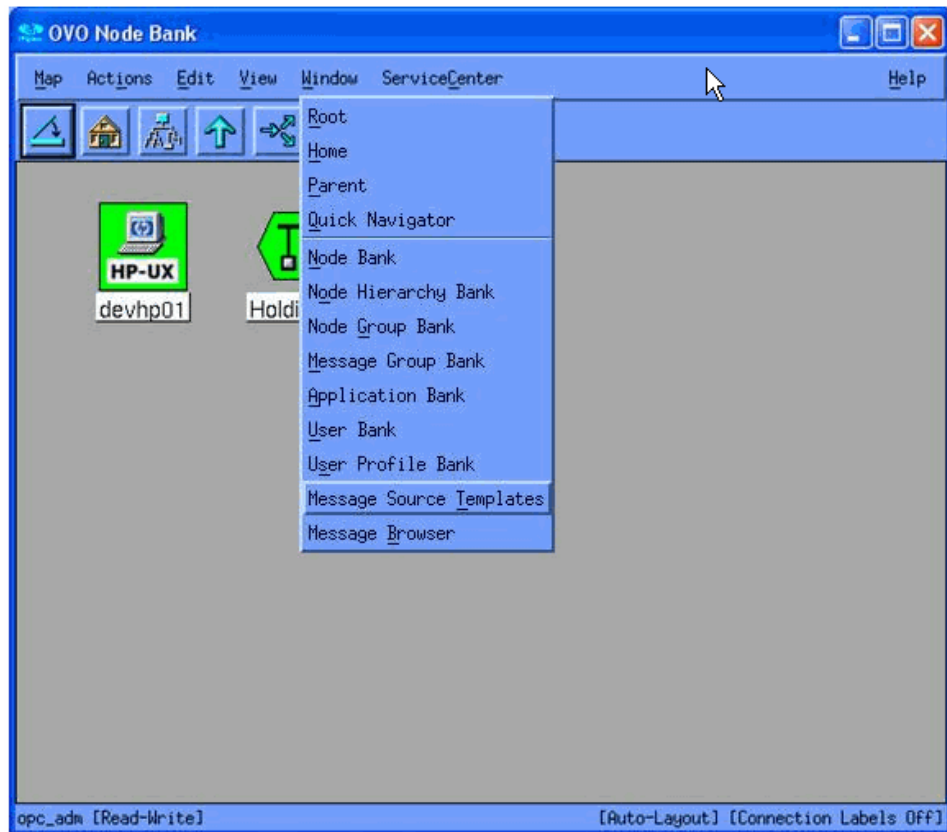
OVO Node Bank

Map Actions Edit View Window ServiceCenter Help

Root
Home
Parent
Quick Navigator
Node Bank
Node Hierarchy Bank
Node Group Bank
Message Group Bank
Application Bank
User Bank
User Profile Bank
Message Source Templates
Message Browser

HP-UX
devhp01
Holdi

opc_adm [Read-Write] [Auto-Layout] [Connection Labels Off]